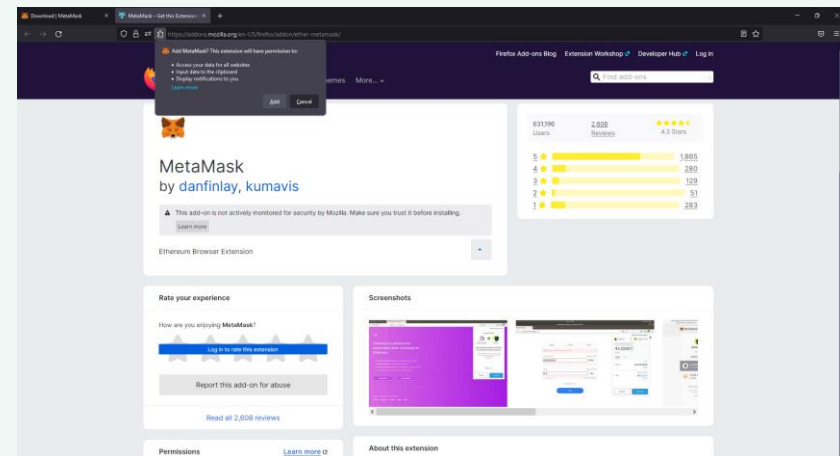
Download | MetaMask ×
MetaMask – Get this Extension ×
+

https://addons.mozilla.org/en-US/firefox/addon/ether-metamask/

Add MetaMask? This extension will have permission to:
• Access your data for all websites
• Input data to the clipboard
• Display notifications to you
Learn more
Add Cancel

Firefox Add-ons Blog Extension Workshop Developer Hub Log in
hemes More...
Find add-ons

MetaMask
by danfinlay, kumavis

This add-on is not actively monitored for security by Mozilla. Make sure you trust it before installing.
Learn more

Ethereum Browser Extension

631,190 Users
2,608 Reviews
4.3 Stars

| | |
|---|---|
| 5 | 1,865 |
| 4 | 280 |
| 3 | 129 |
| 2 | 51 |
| 1 | 283 |

Rate your experience
How are you enjoying MetaMask?
Log in to rate this extension
Report this add-on for abuse
Read all 2,608 reviews

Screenshots

Permissions Learn more
About this extension